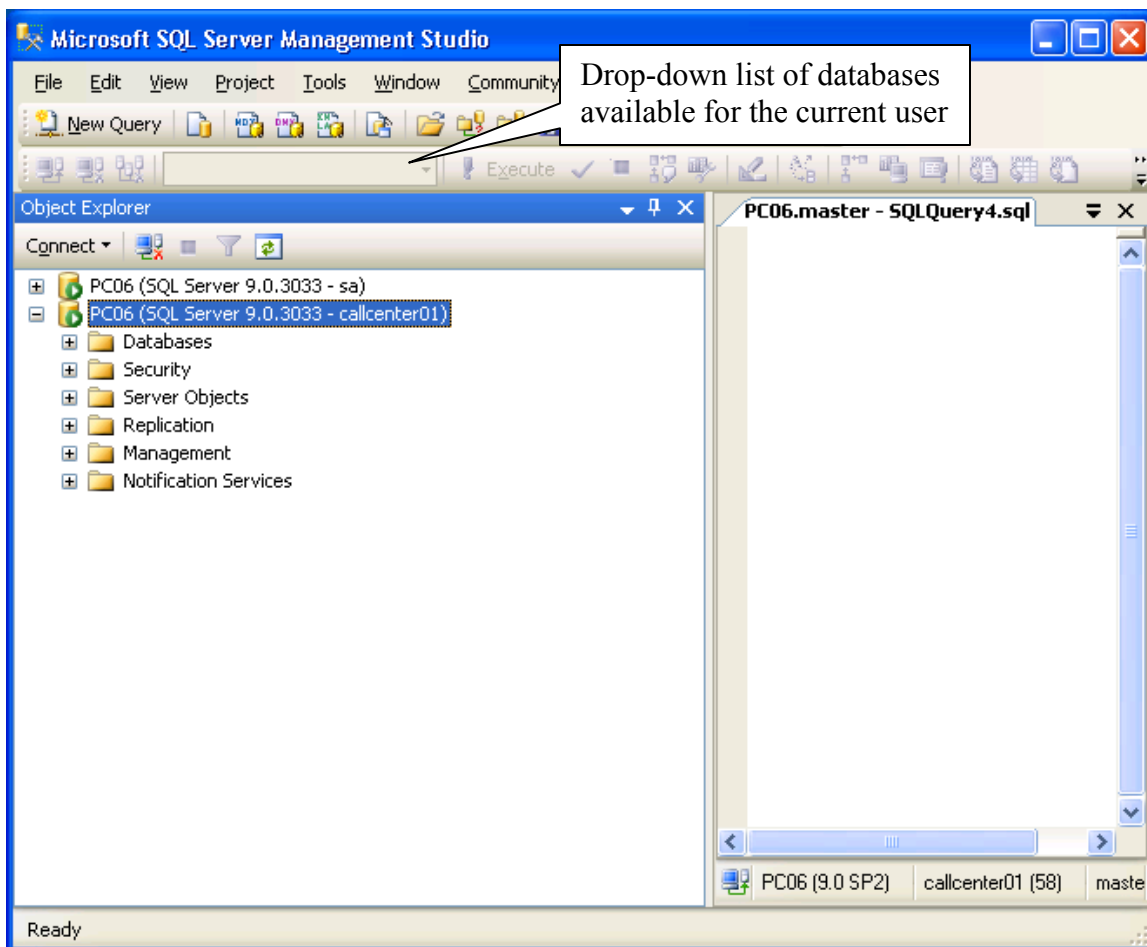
Microsoft SQL Server Management Studio

File Edit View Project Tools Window Community

Drop-down list of databases available for the current user

New Query

Execute

Object Explorer

Connect

PC06 (SQL Server 9.0.3033 - sa)
PC06 (SQL Server 9.0.3033 - callcenter01)
Databases
Security
Server Objects
Replication
Management
Notification Services

PC06.master - SQLQuery4.sql

PC06 (9.0 SP2) callcenter01 (58) maste

Ready